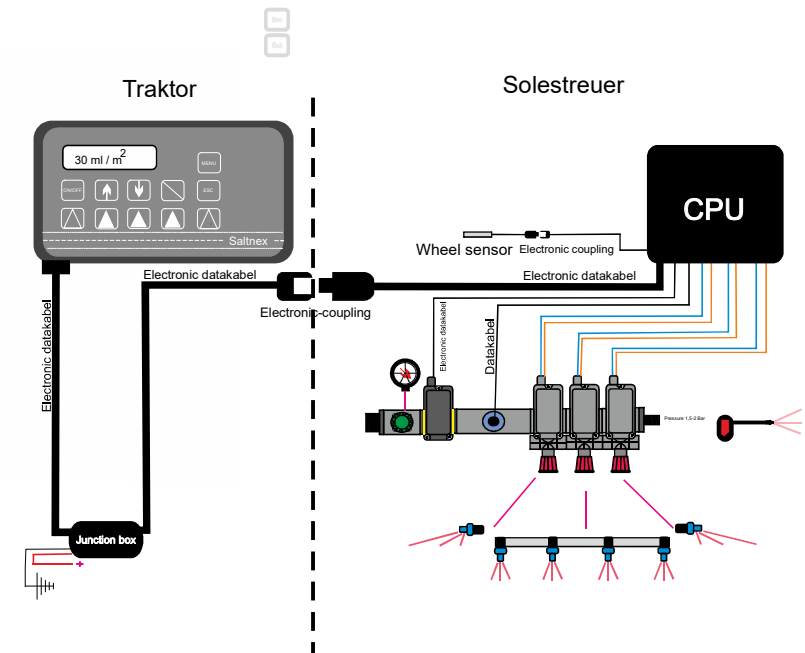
Traktor

Solestreuer

30 ml / m$^2$

MENU

ON/OFF

ESC

Saltnex

CPU

Wheel sensor

Electronic coupling

Electronic datakabel

Electronic datakabel

Electronic-coupling

Electronic datakabel

Electronic datakabel

Datakabel

Pressure 1,5-2 Bar

Junction box

+